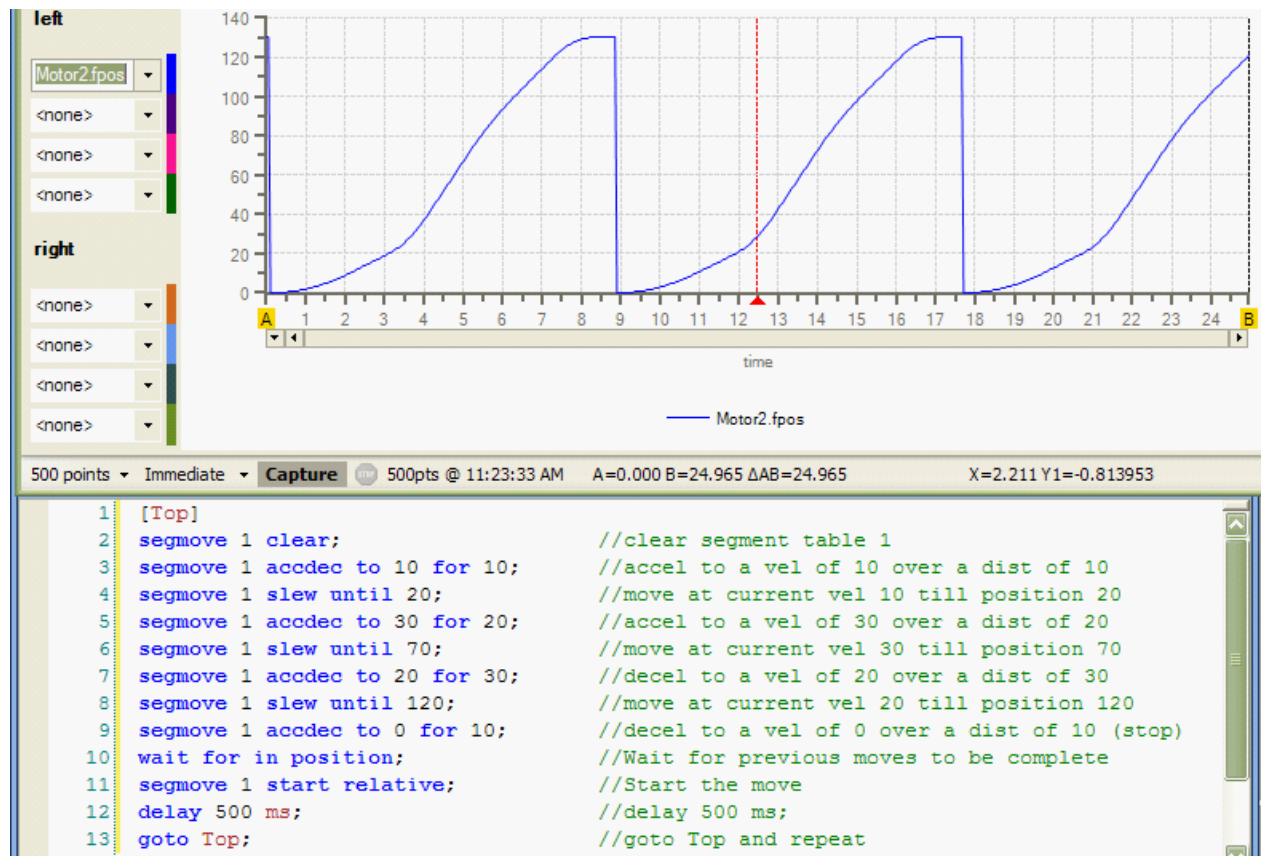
left

Motor2.fpos
<none>
<none>
<none>

right

<none>
<none>
<none>
<none>

140
120
100
80
60
40
20
0

A 1 2 3 4 5 6 7 8 9 10 11 12 13 14 15 16 17 18 19 20 21 22 23 24 B

time

Motor2.fpos

500 points Immediate Capture 500pts @ 11:23:33 AM A=0.000 B=24.965 ΔAB=24.965 X=2.211 Y1=-0.813953

1 [Top]
2 segmove 1 clear; //clear segment table 1
3 segmove 1 accdec to 10 for 10; //accel to a vel of 10 over a dist of 10
4 segmove 1 slew until 20; //move at current vel 10 till position 20
5 segmove 1 accdec to 30 for 20; //accel to a vel of 30 over a dist of 20
6 segmove 1 slew until 70; //move at current vel 30 till position 70
7 segmove 1 accdec to 20 for 30; //decel to a vel of 20 over a dist of 30
8 segmove 1 slew until 120; //move at current vel 20 till position 120
9 segmove 1 accdec to 0 for 10; //decel to a vel of 0 over a dist of 10 (stop)
10 wait for in position; //Wait for previous moves to be complete
11 segmove 1 start relative; //Start the move
12 delay 500 ms; //delay 500 ms;
13 goto Top; //goto Top and repeat